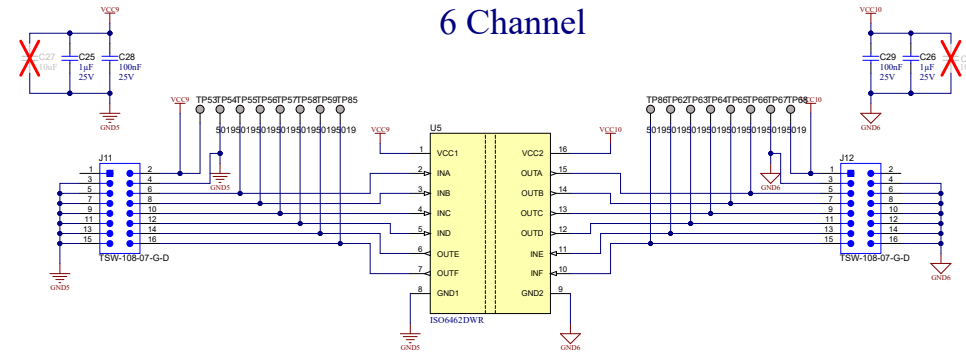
6 Channel

VCC9
C27 10uF
C25 1µF 25V
C28 100nF 25V
GND5

VCC10
C29 100nF 25V
C26 1µF 25V
C2 10uF
GND6

VCC9
TP53 TP54 TP55 TP56 TP57 TP58 TP59 TP85
5019 5019 5019 5019 5019 5019 5019
GND5

TP86 TP62 TP63 TP64 TP65 TP66 TP67 TP68
5019 5019 5019 5019 5019 5019 5019
VCC10
GND6

J11
1 2
3 4
5 6
7 8
9 10
11 12
13 14
15 16
TSW-108-07-G-D
GND5

U5
VCC9
1 VCC1
2 INA
3 INB
4 INC
5 IND
6 OUTE
7 OUTF
8 GND1
VCC10
16 VCC2
15 OUTA
14 OUTB
13 OUTC
12 OUTD
11 INE
10 INF
9 GND2
ISO6462DWR
GND5
GND6

J12
1 2
3 4
5 6
7 8
9 10
11 12
13 14
15 16
TSW-108-07-G-D
GND6